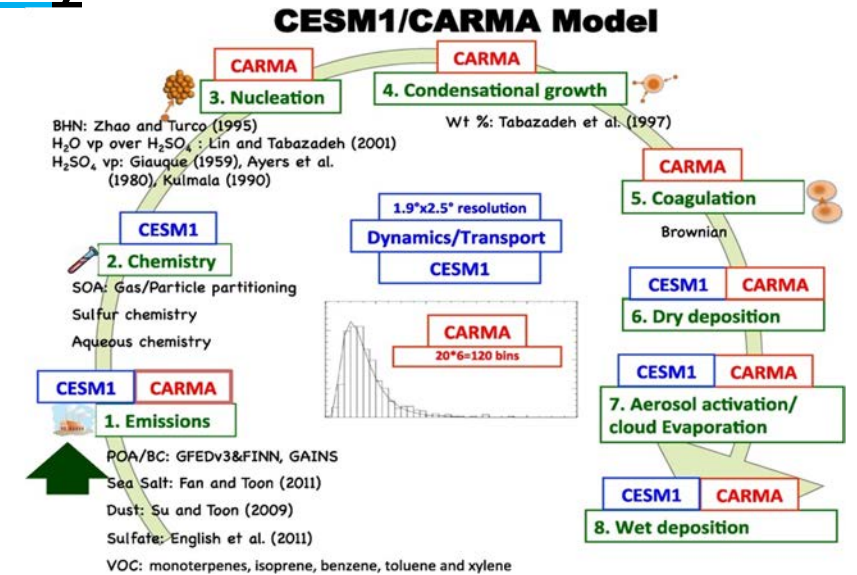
CESM1/CARMA Model

CARMA
3. Nucleation

CARMA
4. Condensational growth

BHN: Zhao and Turco (1995)
$H_2O$ vp over $H_2SO_4$ : Lin and Tabazadeh (2001)
$H_2SO_4$ vp: Giauque (1959), Ayers et al. (1980), Kulmala (1990)

Wt %: Tabazadeh et al. (1997)

CARMA
5. Coagulation

Brownian

CESM1
2. Chemistry

SOA: Gas/Particle partitioning
Sulfur chemistry
Aqueous chemistry

1.9°x2.5° resolution
Dynamics/Transport
CESM1

CARMA
20*6=120 bins

CESM1 CARMA
6. Dry deposition

CESM1 CARMA
1. Emissions

POA/BC: GFEDv3&FINN, GAINS
Sea Salt: Fan and Toon (2011)
Dust: Su and Toon (2009)
Sulfate: English et al. (2011)
VOC: monoterpenes, isoprene, benzene, toluene and xylene

CESM1 CARMA
7. Aerosol activation/ cloud Evaporation

CESM1 CARMA
8. Wet deposition